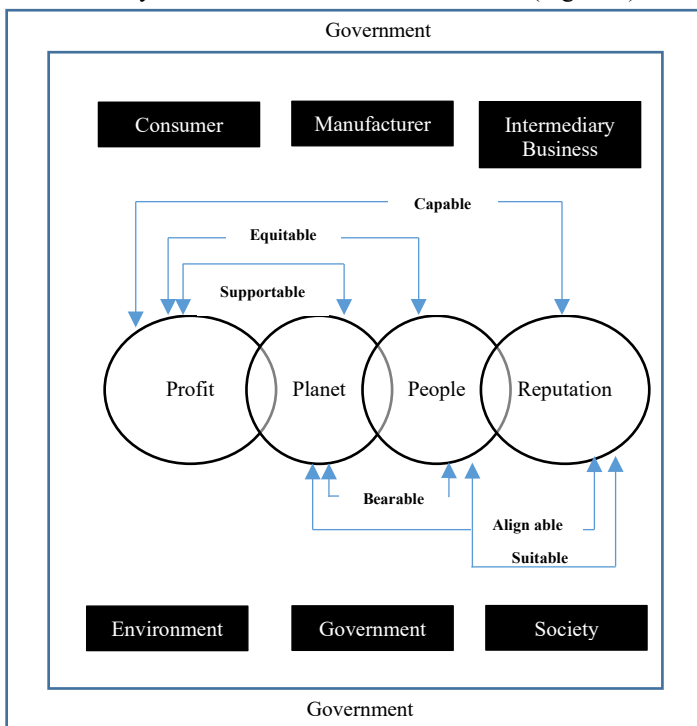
Government

Consumer

Manufacturer

Intermediary Business

Capable

Equitable

Supportable

Profit

Planet

People

Reputation

Bearable

Align able

Suitable

Environment

Government

Society

Government